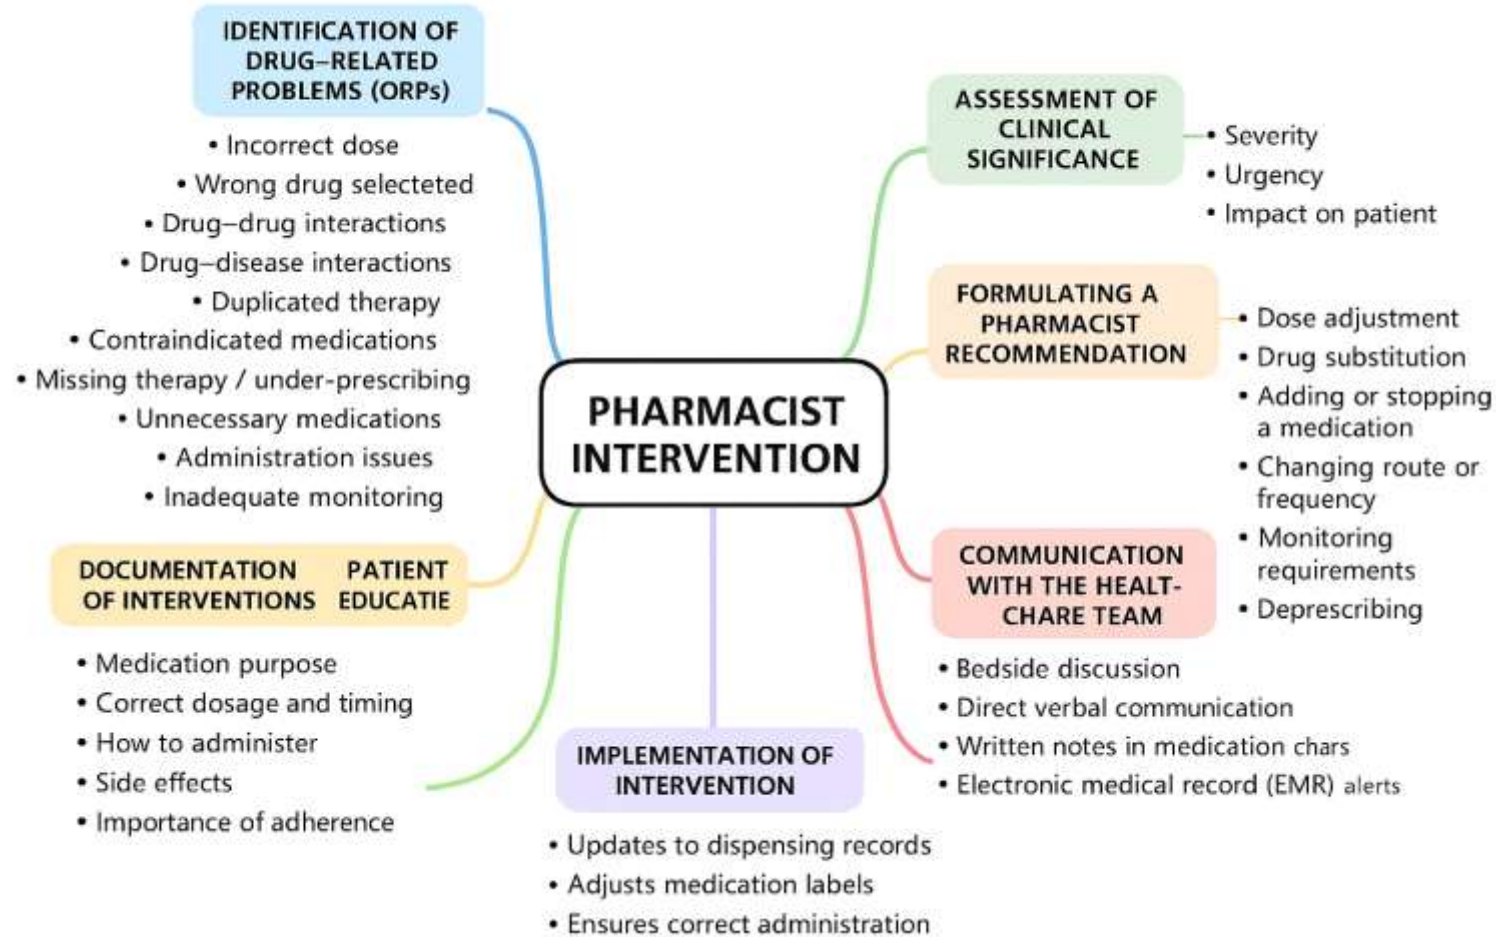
PHARMACIST INTERVENTION

IDENTIFICATION OF DRUG–RELATED PROBLEMS (ORPs)

• Incorrect dose
• Wrong drug selecteted
• Drug–drug interactions
• Drug–disease interactions
• Duplicated therapy
• Contraindicated medications
• Missing therapy / under-prescribing
• Unnecessary medications
• Administration issues
• Inadequate monitoring

ASSESSMENT OF CLINICAL SIGNIFICANCE

• Severity
• Urgency
• Impact on patient

FORMULATING A PHARMACIST RECOMMENDATION

• Dose adjustment
• Drug substitution
• Adding or stopping a medication
• Changing route or frequency
• Monitoring requirements
• Deprescribing

COMMUNICATION WITH THE HEALT-CHARE TEAM

• Bedside discussion
• Direct verbal communication
• Written notes in medication chars
• Electronic medical record (EMR) alerts

DOCUMENTATION OF INTERVENTIONS

PATIENT EDUCATIE

• Medication purpose
• Correct dosage and timing
• How to administer
• Side effects
• Importance of adherence

IMPLEMENTATION OF INTERVENTION

• Updates to dispensing records
• Adjusts medication labels
• Ensures correct administration